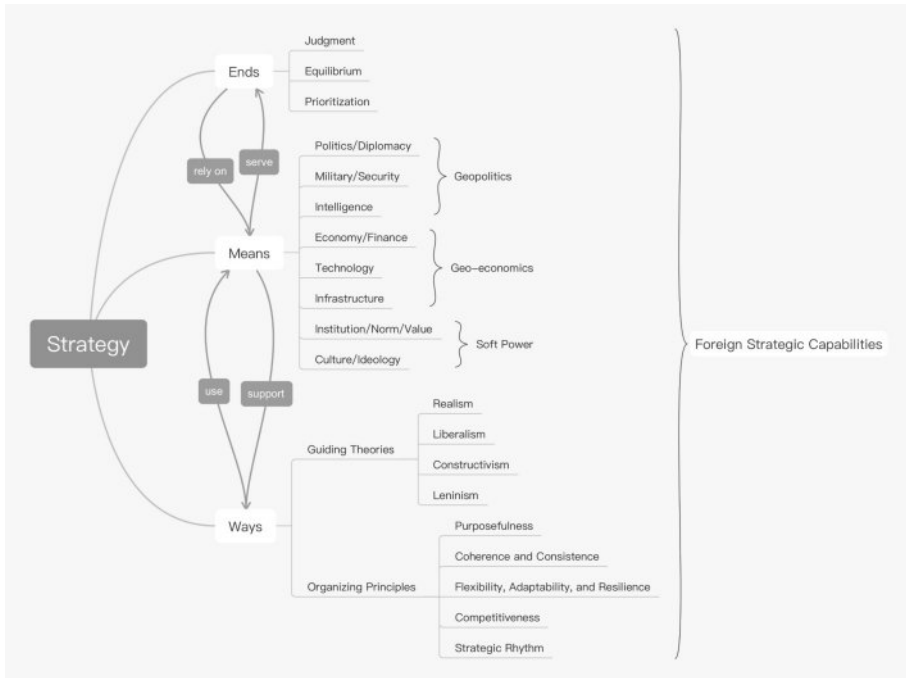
Strategy

Ends
Judgment
Equilibrium
Prioritization

rely on
serve

Means
Politics/Diplomacy
Military/Security
Intelligence
Geopolitics
Economy/Finance
Technology
Infrastructure
Geo-economics
Institution/Norm/Value
Culture/Ideology
Soft Power

use
support

Ways
Guiding Theories
Realism
Liberalism
Constructivism
Leninism
Organizing Principles
Purposefulness
Coherence and Consistence
Flexibility, Adaptability, and Resilience
Competitiveness
Strategic Rhythm

Foreign Strategic Capabilities